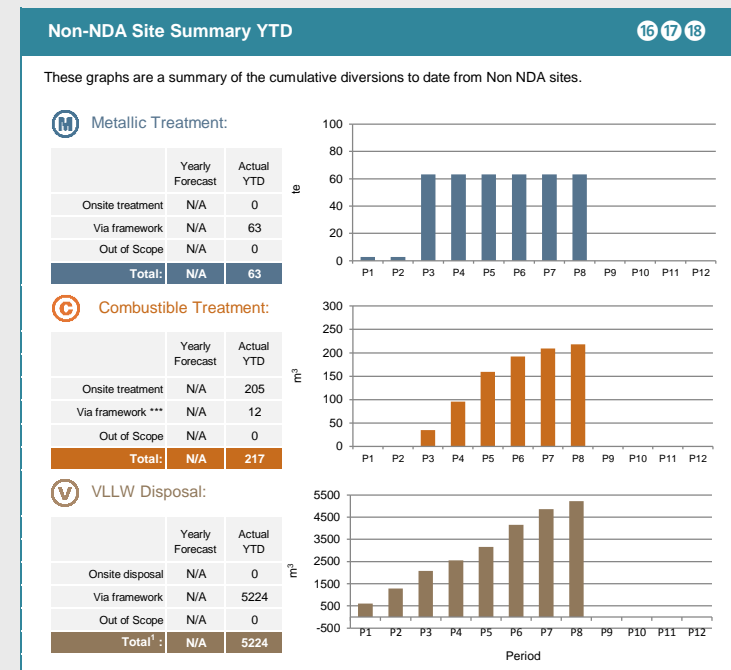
Non-NDA Site Summary YTD

16 17 18

These graphs are a summary of the cumulative diversions to date from Non NDA sites.

M Metallic Treatment:

| | Yearly Forecast | Actual YTD |
|---|---|---|
| Onsite treatment | N/A | 0 |
| Via framework | N/A | 63 |
| Out of Scope | N/A | 0 |
| Total: | N/A | 63 |

te

100
80
60
40
20
0

P1 P2 P3 P4 P5 P6 P7 P8 P9 P10 P11 P12

C Combustible Treatment:

| | Yearly Forecast | Actual YTD |
|---|---|---|
| Onsite treatment | N/A | 205 |
| Via framework *** | N/A | 12 |
| Out of Scope | N/A | 0 |
| Total: | N/A | 217 |

$m^3$

300
250
200
150
100
50
0

P1 P2 P3 P4 P5 P6 P7 P8 P9 P10 P11 P12

V VLLW Disposal:

| | Yearly Forecast | Actual YTD |
|---|---|---|
| Onsite disposal | N/A | 0 |
| Via framework | N/A | 5224 |
| Out of Scope | N/A | 0 |
| Total$^1$: | N/A | 5224 |

$m^3$

5500
4500
3500
2500
1500
500
-500

P1 P2 P3 P4 P5 P6 P7 P8 P9 P10 P11 P12

Period